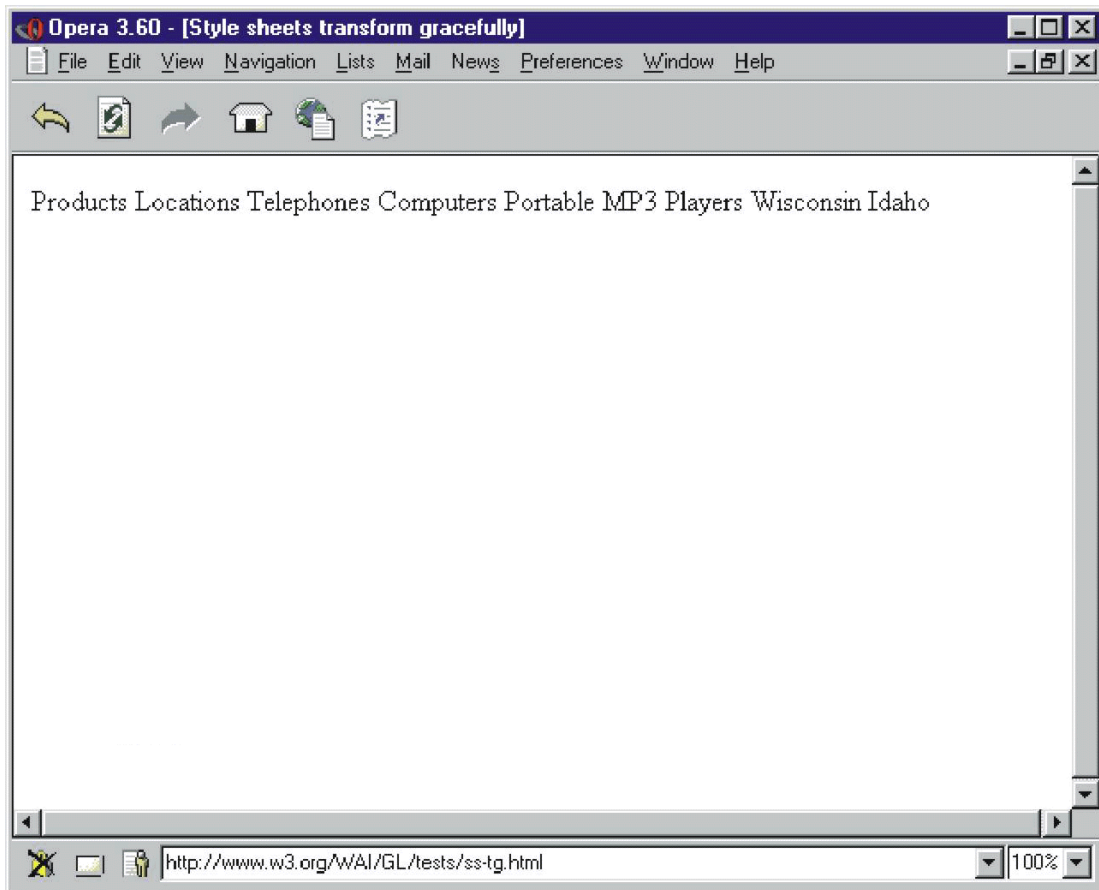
Opera 3.60 - [Style sheets transform gracefully]

File Edit View Navigation Lists Mail News Preferences Window Help

Products Locations Telephones Computers Portable MP3 Players Wisconsin Idaho

http://www.w3.org/WAI/GL/tests/ss-tg.html

100%